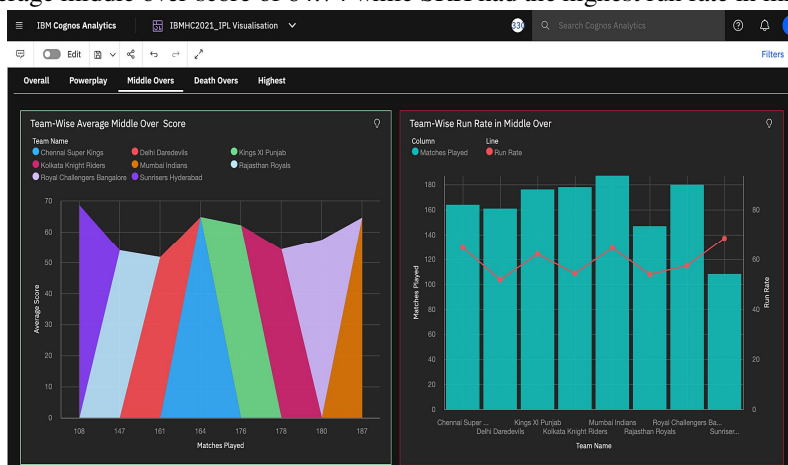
rage middle over score of 67.7 while SRH had the highest run rate in mi

IBM Cognos Analytics | IBMHC2021_IPL Visualisation

Search Cognos Analytics

Edit

Filters

Overall | Powerplay | Middle Overs | Death Overs | Highest

Team-Wise Average Middle Over Score

Team Name
Chennai Super Kings
Delhi Daredevils
Kings XI Punjab
Kolkata Knight Riders
Mumbai Indians
Rajasthan Royals
Royal Challengers Bangalore
Sunrisers Hyderabad

Average Score

70
60
50
40
30
20
10
0

108 147 161 164 176 178 180 187

Matches Played

Team-Wise Run Rate in Middle Over

Column
Matches Played
Line
Run Rate

Matches Played

180
160
140
120
100
80
60
40
20
0

Run Rate

80
60
40
20
0

Chennai Super ...
Delhi Daredevils
Kings XI Punjab
Kolkata Knight Riders
Mumbai Indians
Rajasthan Royals
Royal Challengers Ba...
Sunriser...

Team Name